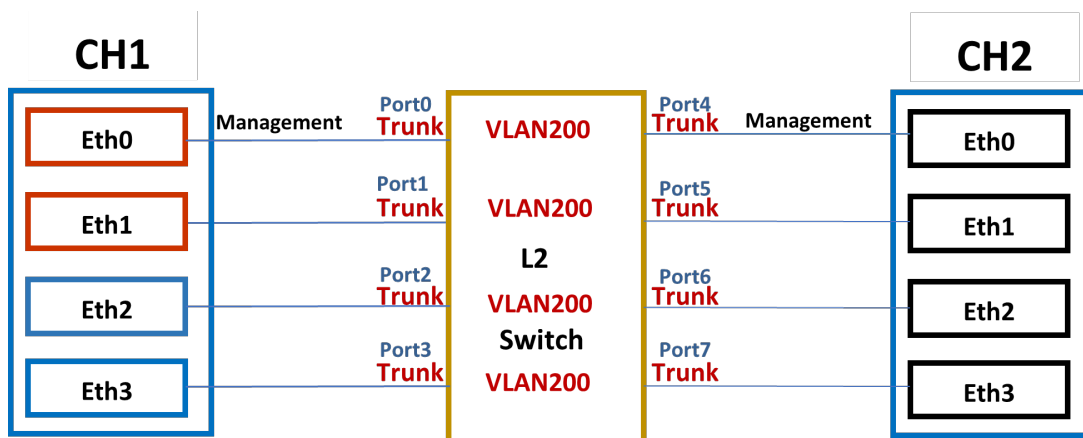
CH1

Eth0

Eth1

Eth2

Eth3

Management

Port0
Trunk

Port1
Trunk

Port2
Trunk

Port3
Trunk

VLAN200

VLAN200

L2

VLAN200

Switch

VLAN200

Port4
Trunk

Port5
Trunk

Port6
Trunk

Port7
Trunk

Management

CH2

Eth0

Eth1

Eth2

Eth3